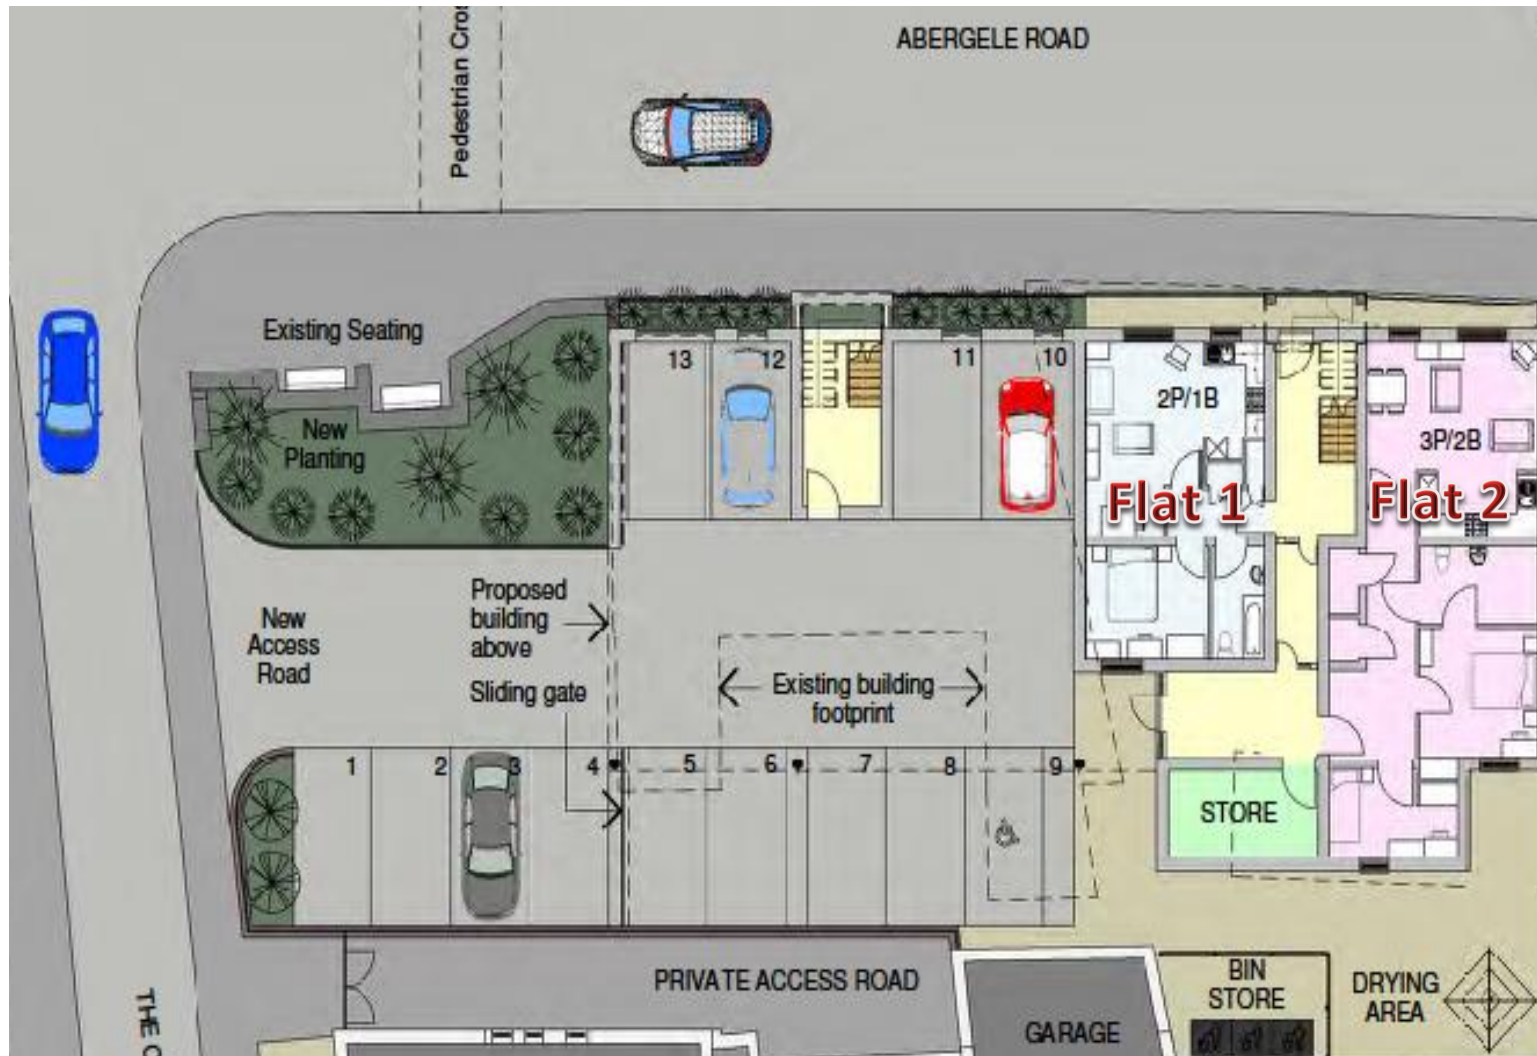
Pedestrian Cro

ABERGELE ROAD

Existing Seating

New Planting

13 12 11 10

2P/1B

Flat 1

3P/2B

Flat 2

New Access Road

Proposed building above

Sliding gate

Existing building footprint

1 2 3 4 5 6 7 8 9

STORE

PRIVATE ACCESS ROAD

GARAGE

BIN STORE

DRYING AREA

THE C